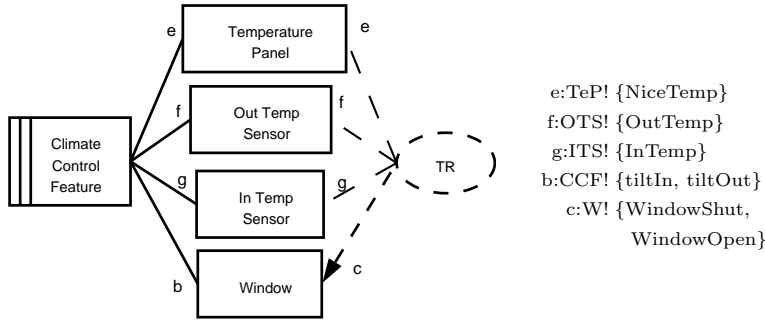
Climate Control Feature

e

Temperature Panel

e

f

Out Temp Sensor

f

g

In Temp Sensor

g

TR

b

Window

c

e:TeP! {NiceTemp}
f:OTS! {OutTemp}
g:ITS! {InTemp}
b:CCF! {tiltIn, tiltOut}
c:W! {WindowShut, WindowOpen}